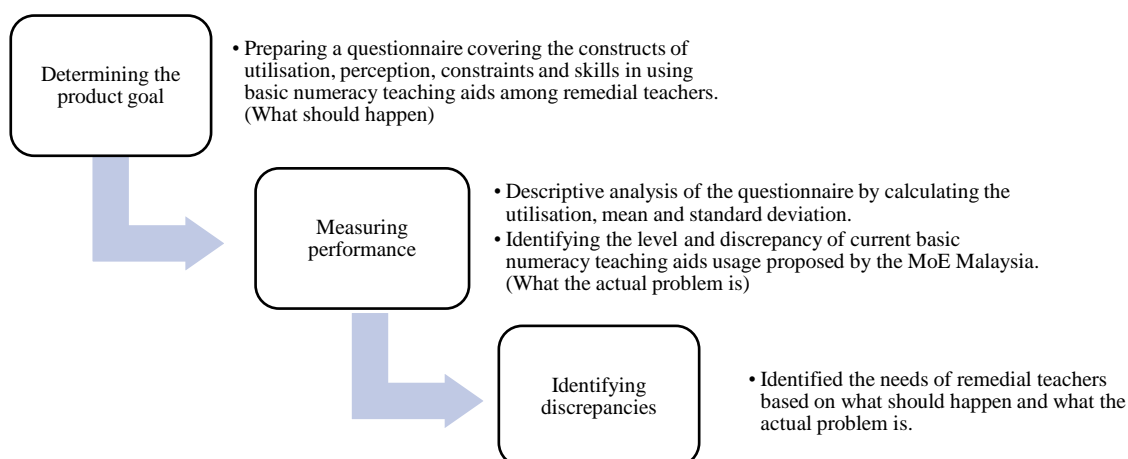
Determining the product goal

• Preparing a questionnaire covering the constructs of utilisation, perception, constraints and skills in using basic numeracy teaching aids among remedial teachers. (What should happen)

Measuring performance

• Descriptive analysis of the questionnaire by calculating the utilisation, mean and standard deviation.
• Identifying the level and discrepancy of current basic numeracy teaching aids usage proposed by the MoE Malaysia. (What the actual problem is)

Identifying discrepancies

• Identified the needs of remedial teachers based on what should happen and what the actual problem is.